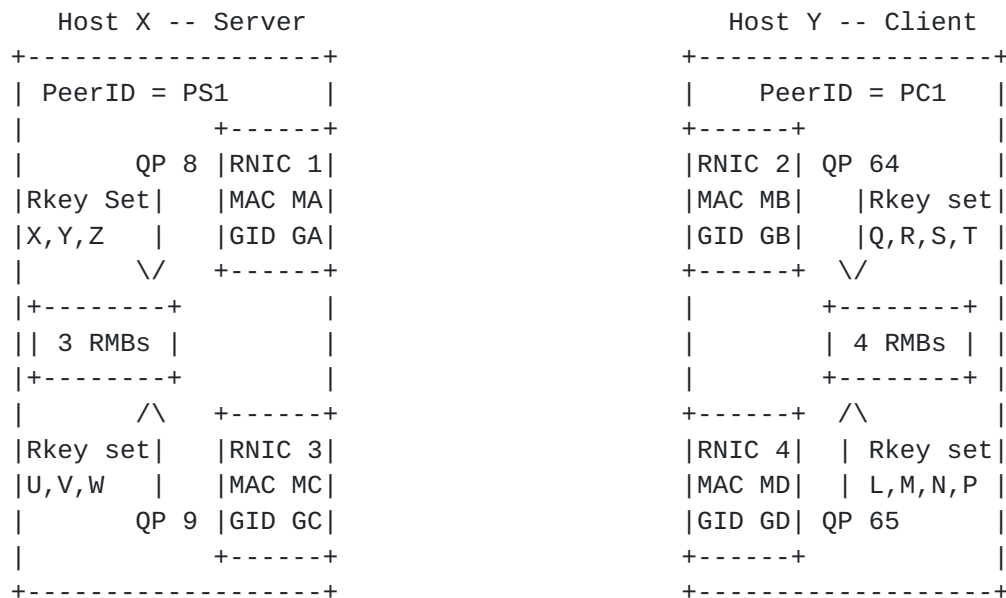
Host X -- Server

PeerID = PS1

QP 8

RNIC 1

MAC MA

GID GA

Rkey Set

X,Y,Z

3 RMBs

Rkey set

U,V,W

QP 9

RNIC 3

MAC MC

GID GC

Host Y -- Client

PeerID = PC1

RNIC 2

MAC MB

GID GB

QP 64

Rkey set

Q,R,S,T

4 RMBs

RNIC 4

MAC MD

GID GD

Rkey set

L,M,N,P

QP 65